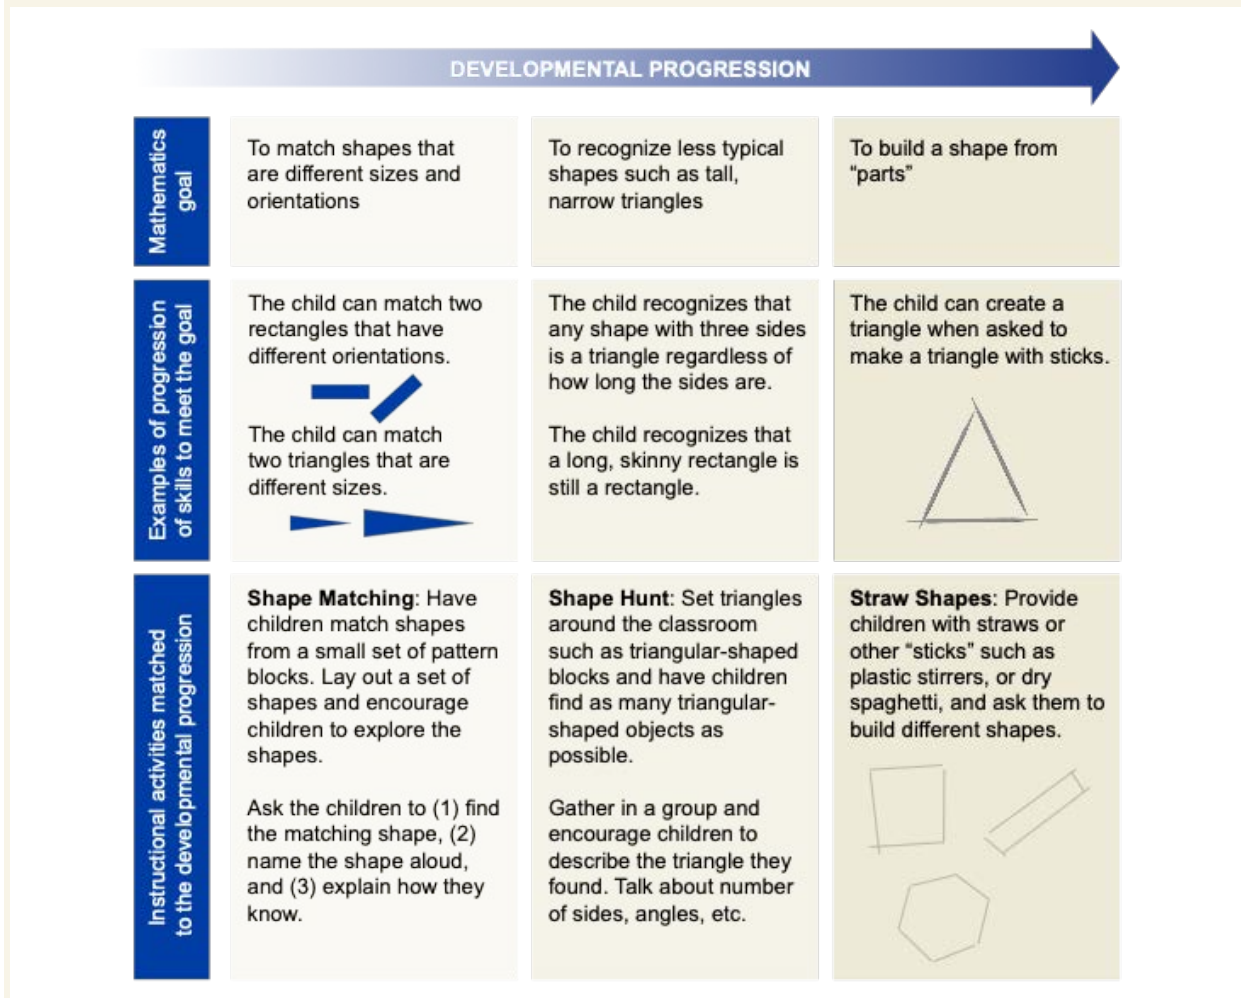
DEVELOPMENTAL PROGRESSION

| | | | |
|---|---|---|---|
| Mathematics goal | To match shapes that are different sizes and orientations | To recognize less typical shapes such as tall, narrow triangles | To build a shape from "parts" |
| Examples of progression of skills to meet the goal | The child can match two rectangles that have different orientations. The child can match two triangles that are different sizes. | The child recognizes that any shape with three sides is a triangle regardless of how long the sides are. The child recognizes that a long, skinny rectangle is still a rectangle. | The child can create a triangle when asked to make a triangle with sticks. |
| Instructional activities matched to the developmental progression | **Shape Matching**: Have children match shapes from a small set of pattern blocks. Lay out a set of shapes and encourage children to explore the shapes. Ask the children to (1) find the matching shape, (2) name the shape aloud, and (3) explain how they know. | **Shape Hunt**: Set triangles around the classroom such as triangular-shaped blocks and have children find as many triangular-shaped objects as possible. Gather in a group and encourage children to describe the triangle they found. Talk about number of sides, angles, etc. | **Straw Shapes**: Provide children with straws or other "sticks" such as plastic stirrers, or dry spaghetti, and ask them to build different shapes. |